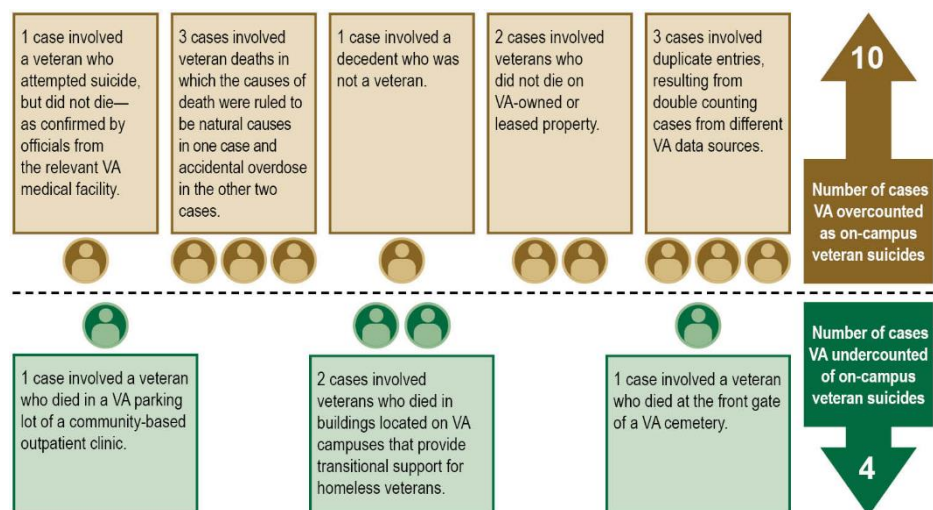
1 case involved a veteran who attempted suicide, but did not die—as confirmed by officials from the relevant VA medical facility.

3 cases involved veteran deaths in which the causes of death were ruled to be natural causes in one case and accidental overdose in the other two cases.

1 case involved a decedent who was not a veteran.

2 cases involved veterans who did not die on VA-owned or leased property.

3 cases involved duplicate entries, resulting from double counting cases from different VA data sources.

10

Number of cases VA overcounted as on-campus veteran suicides

Number of cases VA undercounted of on-campus veteran suicides

4

1 case involved a veteran who died in a VA parking lot of a community-based outpatient clinic.

2 cases involved veterans who died in buildings located on VA campuses that provide transitional support for homeless veterans.

1 case involved a veteran who died at the front gate of a VA cemetery.